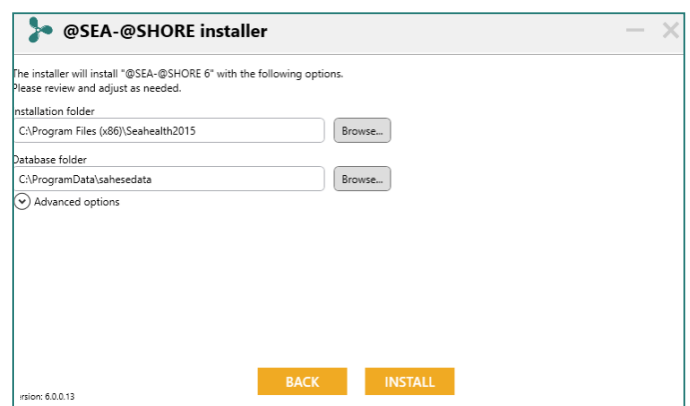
@SEA-@SHORE installer

The installer will install "@SEA-@SHORE 6" with the following options.
Please review and adjust as needed.

nstallation folder
C:\Program Files (x86)\Seahealth2015
Browse...

Database folder
C:\ProgramData\sahesedata
Browse...

Advanced options

rsion: 6.0.0.13

BACK
INSTALL